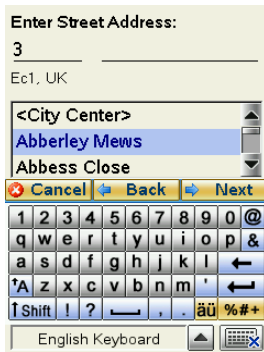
Enter Street Address:
3
Ec1, UK

<City Center>
Abberley Mews
Abbess Close

Cancel Back Next

1 2 3 4 5 6 7 8 9 0 @
q w e r t y u i o p &
a s d f g h j k l ←
↑A z x c v b n m ,
⇑Shift ! ? . äü %#+

English Keyboard